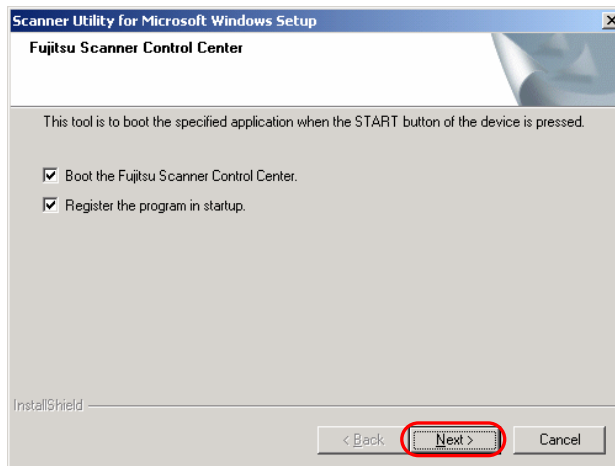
Scanner Utility for Microsoft Windows Setup

X

Fujitsu Scanner Control Center

This tool is to boot the specified application when the START button of the device is pressed.

☑ Boot the Fujitsu Scanner Control Center.

☑ Register the program in startup.

InstallShield

< Back

Next >

Cancel